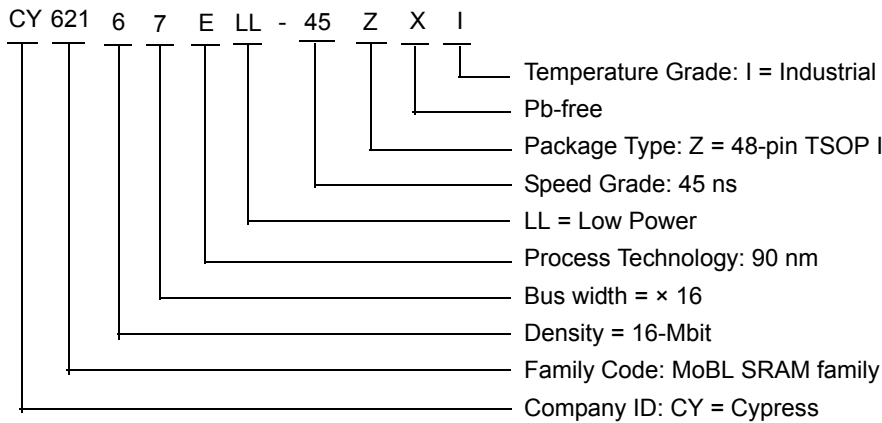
CY 621 6 7 E LL - 45 Z X I

Temperature Grade: I = Industrial

Pb-free

Package Type: Z = 48-pin TSOP I

Speed Grade: 45 ns

LL = Low Power

Process Technology: 90 nm

Bus width = × 16

Density = 16-Mbit

Family Code: MoBL SRAM family

Company ID: CY = Cypress